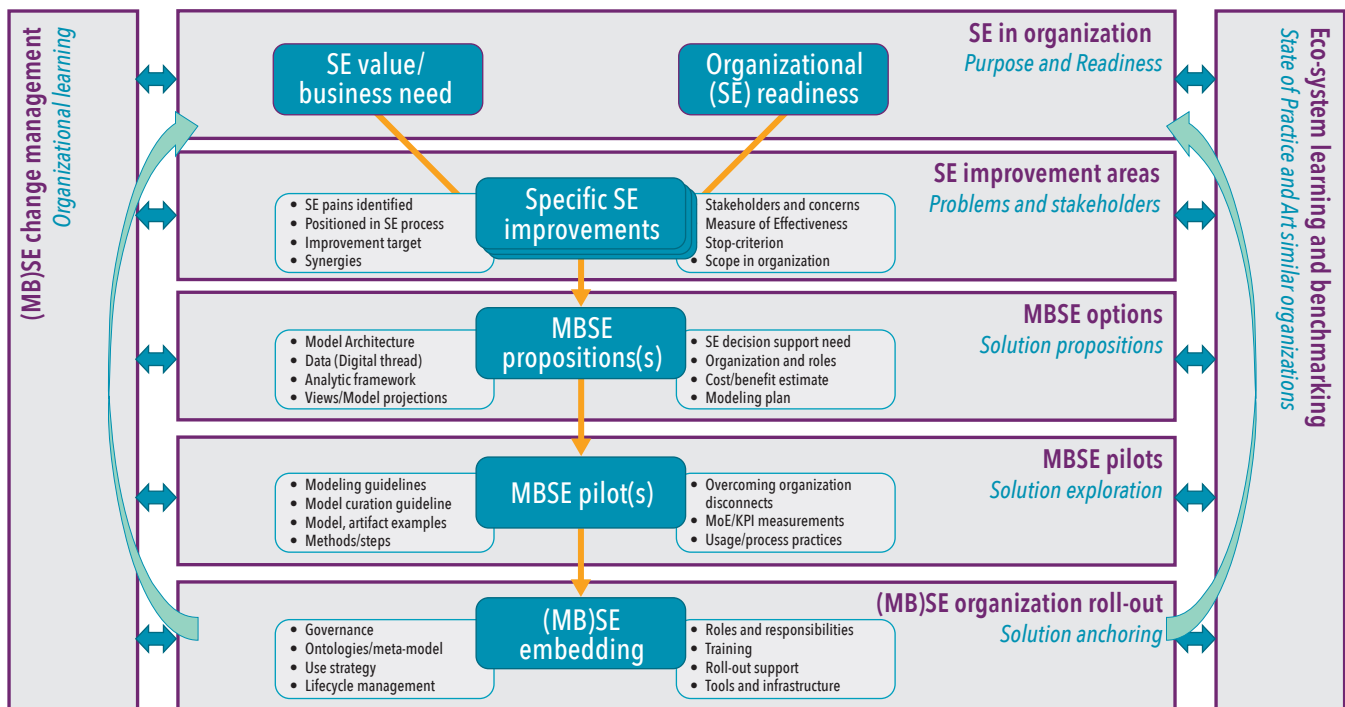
(MB)SE change management
Organizational learning

SE in organization
Purpose and Readiness

SE value/ business need

Organizational (SE) readiness

SE improvement areas
Problems and stakeholders

- SE pains identified
- Positioned in SE process
- Improvement target
- Synergies

Specific SE improvements

- Stakeholders and concerns
- Measure of Effectiveness
- Stop-criterion
- Scope in organization

MBSE options
Solution propositions

- Model Architecture
- Data (Digital thread)
- Analytic framework
- Views/Model projections

MBSE propositions(s)

- SE decision support need
- Organization and roles
- Cost/benefit estimate
- Modeling plan

MBSE pilots
Solution exploration

- Modeling guidelines
- Model curation guideline
- Model, artifact examples
- Methods/steps

MBSE pilot(s)

- Overcoming organization disconnects
- MoE/KPI measurements
- Usage/process practices

(MB)SE organization roll-out
Solution anchoring

- Governance
- Ontologies/meta-model
- Use strategy
- Lifecycle management

(MB)SE embedding

- Roles and responsibilities
- Training
- Roll-out support
- Tools and infrastructure

Eco-system learning and benchmarking
State of Practice and Art similar organizations